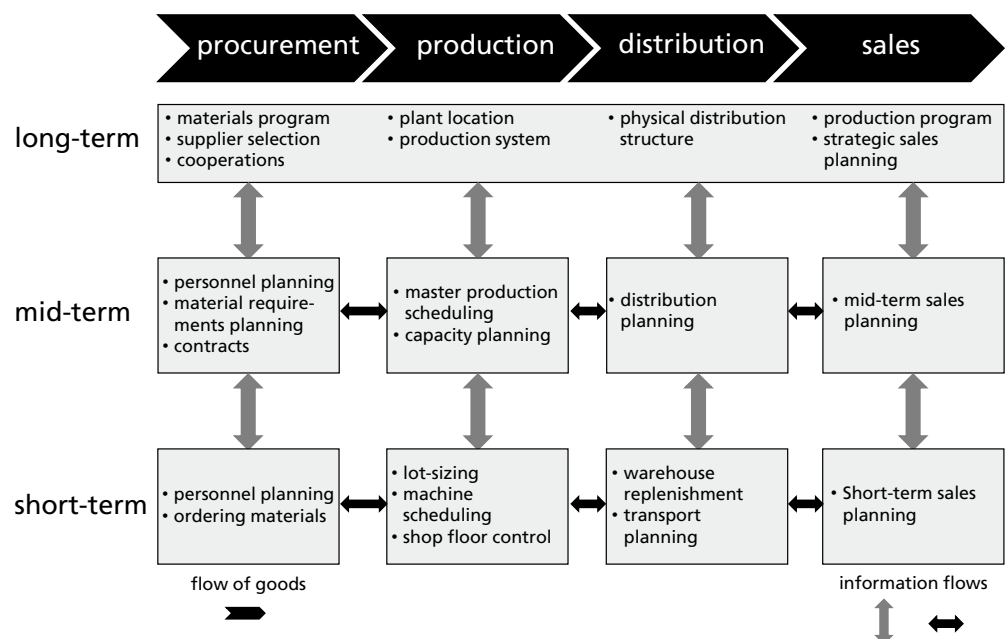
procurement production distribution sales

long-term

• materials program
• supplier selection
• cooperations

• plant location
• production system

• physical distribution structure

• production program
• strategic sales planning

mid-term

• personnel planning
• material requirements planning
• contracts

• master production scheduling
• capacity planning

• distribution planning

• mid-term sales planning

short-term

• personnel planning
• ordering materials

• lot-sizing
• machine scheduling
• shop floor control

• warehouse replenishment
• transport planning

• Short-term sales planning

flow of goods

information flows